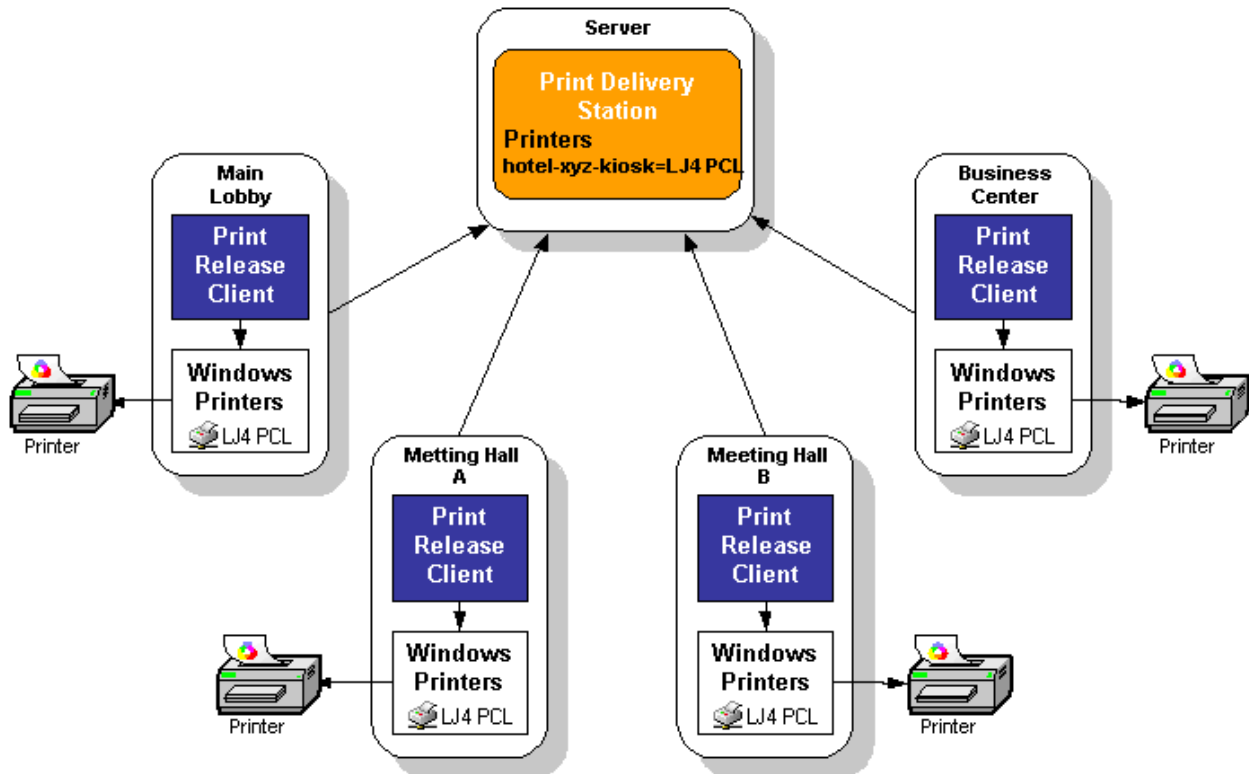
Server

Print Delivery Station

Printers
hotel-xyz-kiosk=LJ4 PCL

Main Lobby

Print Release Client

Windows Printers

LJ4 PCL

Printer

Business Center

Print Release Client

Windows Printers

LJ4 PCL

Printer

Metting Hall A

Print Release Client

Windows Printers

LJ4 PCL

Printer

Meeting Hall B

Print Release Client

Windows Printers

LJ4 PCL

Printer